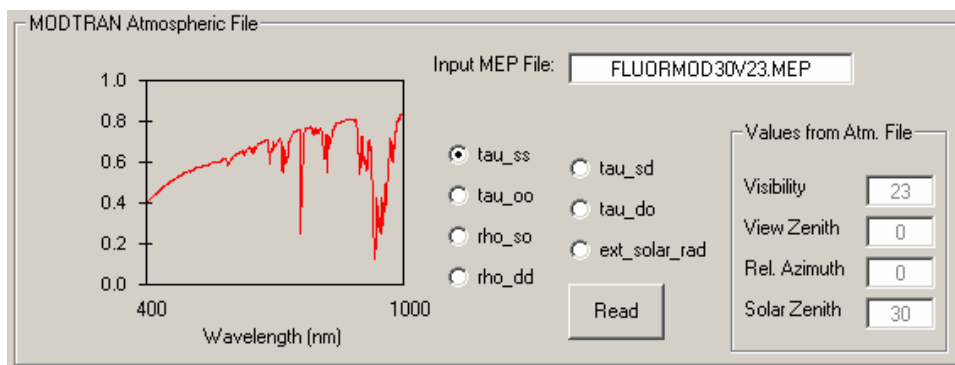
MODTRAN Atmospheric File

1.0
0.8
0.6
0.4
0.2
0.0
400
1000
Wavelength (nm)

Input MEP File: FLUORMOD30V23.MEP

tau_ss
tau_oo
rho_so
rho_dd
tau_sd
tau_do
ext_solar_rad

Read

Values from Atm. File
Visibility 23
View Zenith 0
Rel. Azimuth 0
Solar Zenith 30